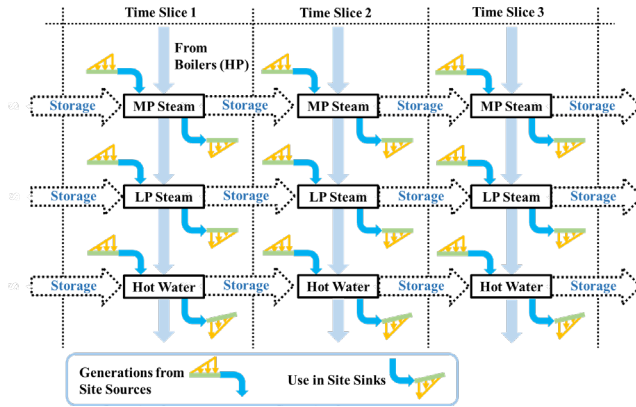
Time Slice 1

Time Slice 2

Time Slice 3

From Boilers (HP)

Storage

MP Steam

Storage

MP Steam

Storage

MP Steam

Storage

Storage

LP Steam

Storage

LP Steam

Storage

LP Steam

Storage

Storage

Hot Water

Storage

Hot Water

Storage

Hot Water

Storage

Generations from Site Sources

Use in Site Sinks